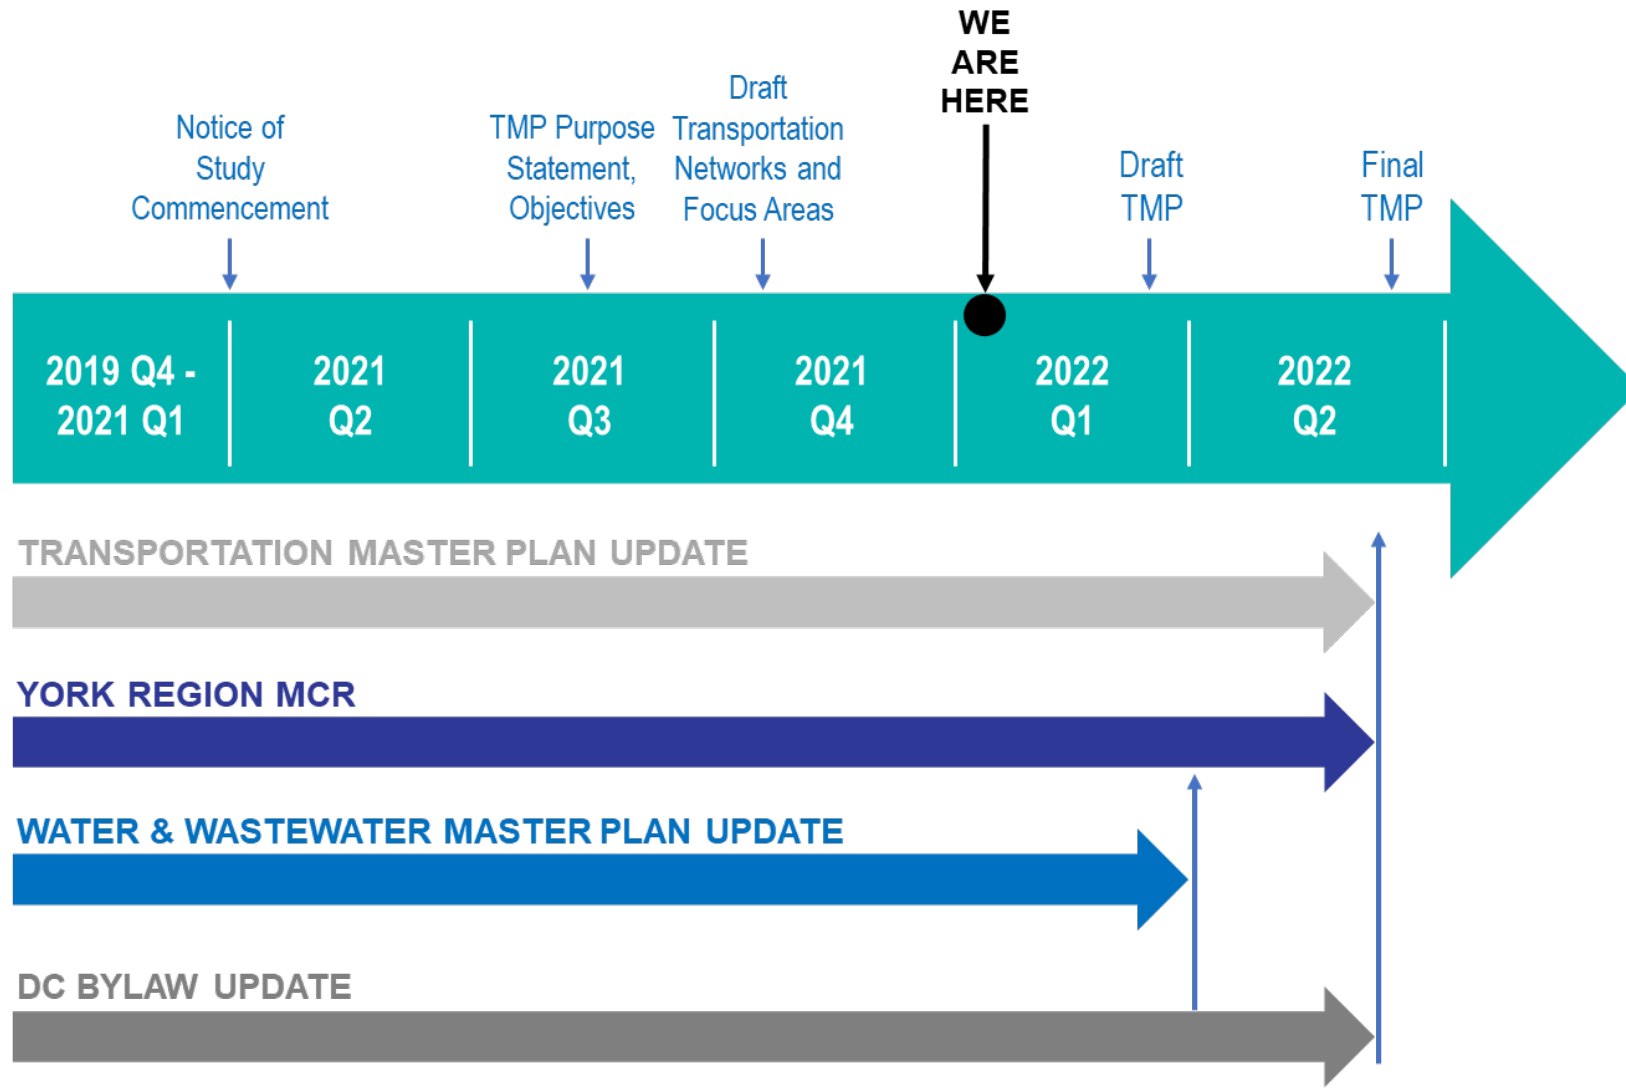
WE ARE HERE

Notice of Study Commencement

TMP Purpose Statement, Objectives

Draft Transportation Networks and Focus Areas

Draft TMP

Final TMP

2019 Q4 - 2021 Q1

2021 Q2

2021 Q3

2021 Q4

2022 Q1

2022 Q2

TRANSPORTATION MASTER PLAN UPDATE

YORK REGION MCR

WATER & WASTEWATER MASTER PLAN UPDATE

DC BYLAW UPDATE